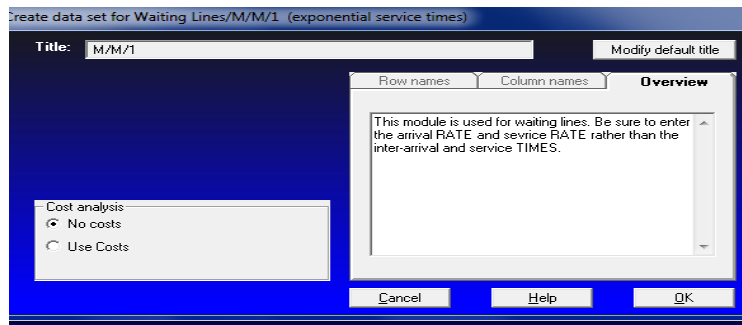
Create data set for Waiting Lines/M/M/1 (exponential service times)

Title: M/M/1

Modify default title

Row names
Column names
Overview

This module is used for waiting lines. Be sure to enter the arrival RATE and service RATE rather than the inter-arrival and service TIMES.

Cost analysis
No costs
Use Costs

Cancel
Help
OK